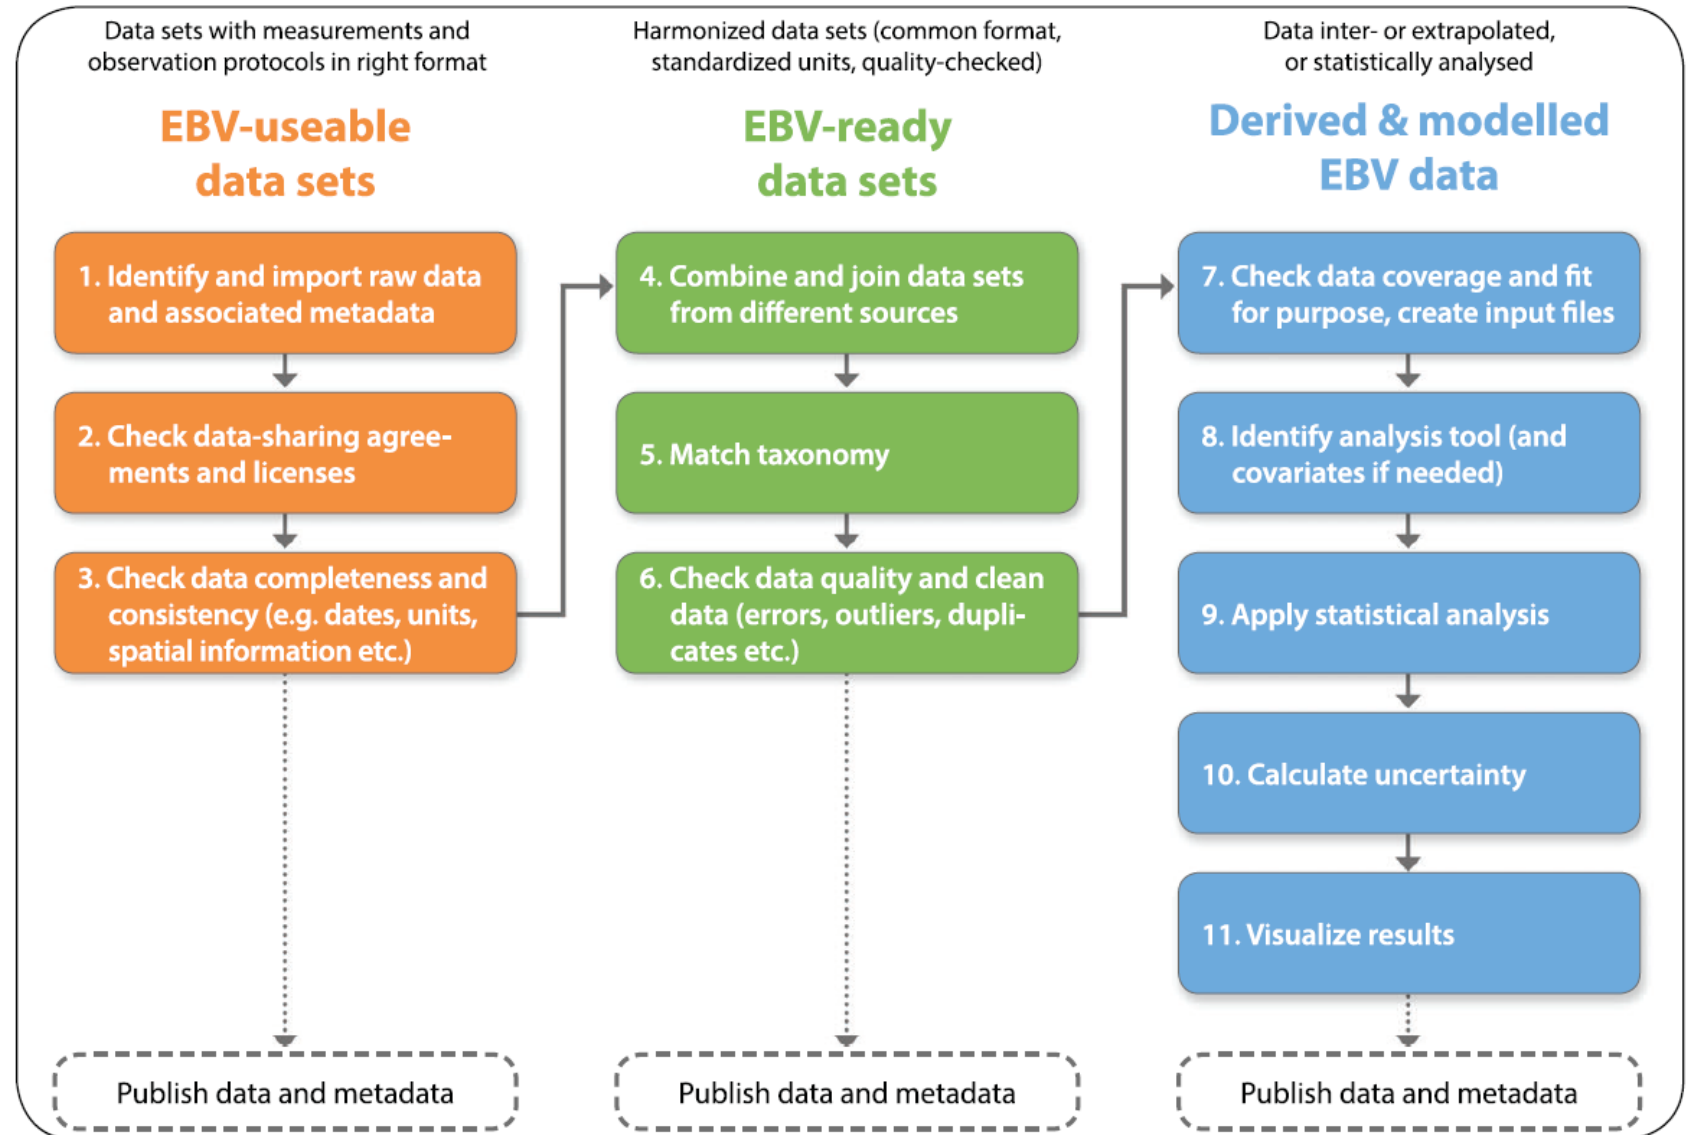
Data sets with measurements and observation protocols in right format

EBV-useable data sets

1. Identify and import raw data and associated metadata

2. Check data-sharing agreements and licenses

3. Check data completeness and consistency (e.g. dates, units, spatial information etc.)

Publish data and metadata

Harmonized data sets (common format, standardized units, quality-checked)

EBV-ready data sets

4. Combine and join data sets from different sources

5. Match taxonomy

6. Check data quality and clean data (errors, outliers, duplicates etc.)

Publish data and metadata

Data inter- or extrapolated, or statistically analysed

Derived & modelled EBV data

7. Check data coverage and fit for purpose, create input files

8. Identify analysis tool (and covariates if needed)

9. Apply statistical analysis

10. Calculate uncertainty

11. Visualize results

Publish data and metadata